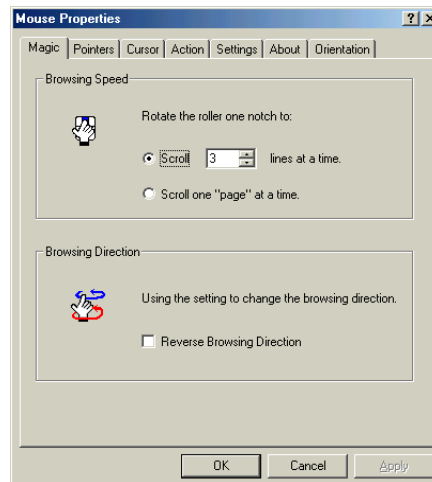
Mouse Properties

?

Magic | Pointers | Cursor | Action | Settings | About | Orientation

Browsing Speed

Rotate the roller one notch to:

Scroll 3 lines at a time.

Scroll one "page" at a time.

Browsing Direction

Using the setting to change the browsing direction.

Reverse Browsing Direction

OK | Cancel | Apply